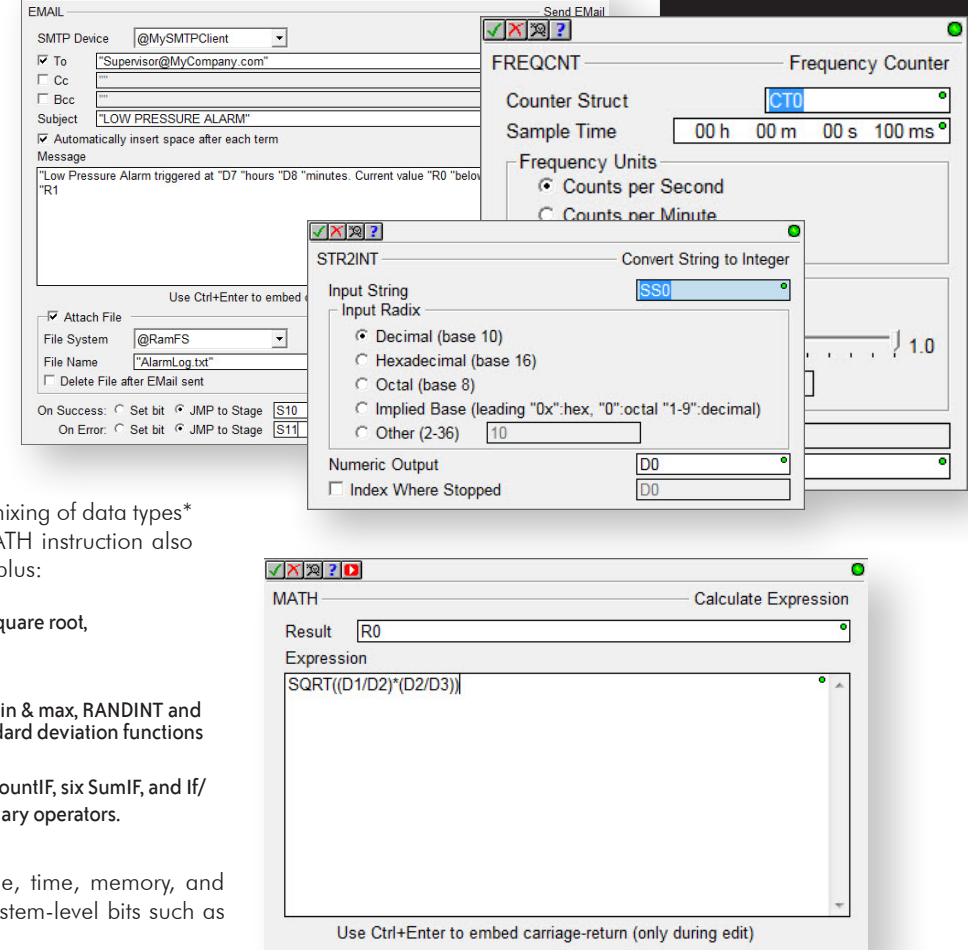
EMAIL

Send EMail

SMTP Device @MySMTPClient

To "Supervisor@MyCompany.com"

Cc ""

Bcc ""

Subject "LOW PRESSURE ALARM"

Automatically insert space after each term

Message

"Low Pressure Alarm triggered at "D7 "hours "D8 "minutes. Current value "R0 "below "R1

Use Ctrl+Enter to embed

Attach File

File System @RamFS

File Name "AlarmLog.txt"

Delete File after EMail sent

On Success: Set bit JMP to Stage S10

On Error: Set bit JMP to Stage S11

FREQCNT Frequency Counter

Counter Struct CT0

Sample Time 00 h 00 m 00 s 100 ms

Frequency Units

Counts per Second

Counts per Minute

1.0

STR2INT Convert String to Integer

Input String SS0

Input Radix

Decimal (base 10)

Hexadecimal (base 16)

Octal (base 8)

Implied Base (leading "0x":hex, "0":octal "1-9":decimal)

Other (2-36) 10

Numeric Output D0

Index Where Stopped D0

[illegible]ixing of data types*
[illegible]ATH instruction also
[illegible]lus:

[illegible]quare root,

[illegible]in & max, RANDINT and
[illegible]dard deviation functions

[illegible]ountIF, six SumIF, and If/
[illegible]ary operators.

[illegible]e, time, memory, and
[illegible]stem-level bits such as

MATH Calculate Expression

Result R0

Expression

SQRT((D1/D2)*(D2/D3))

Use Ctrl+Enter to embed carriage-return (only during edit)